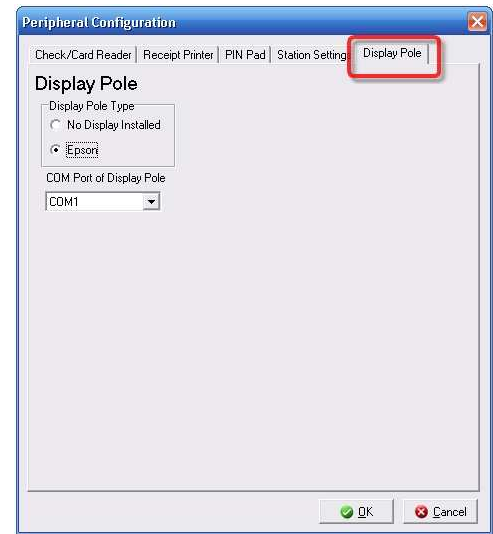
Peripheral Configuration

Check/Card Reader | Receipt Printer | PIN Pad | Station Setting | Display Pole

Display Pole

Display Pole Type

No Display Installed

Epson

COM Port of Display Pole

COM1

OK

Cancel